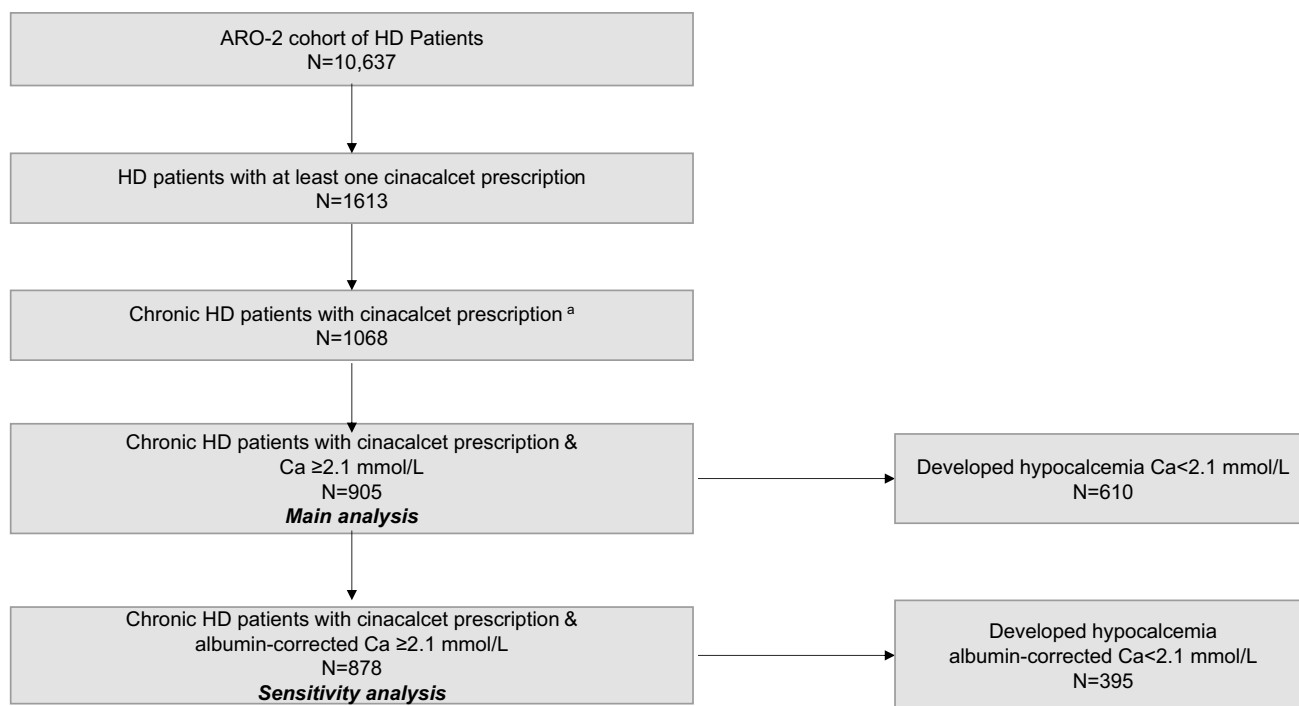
ARO-2 cohort of HD Patients
N=10,637

HD patients with at least one cinacalcet prescription
N=1613

Chronic HD patients with cinacalcet prescription $^{a}$
N=1068

Chronic HD patients with cinacalcet prescription &
Ca ≥2.1 mmol/L
N=905
***Main analysis***

Developed hypocalcemia Ca<2.1 mmol/L
N=610

Chronic HD patients with cinacalcet prescription &
albumin-corrected Ca ≥2.1 mmol/L
N=878
***Sensitivity analysis***

Developed hypocalcemia
albumin-corrected Ca<2.1 mmol/L
N=395